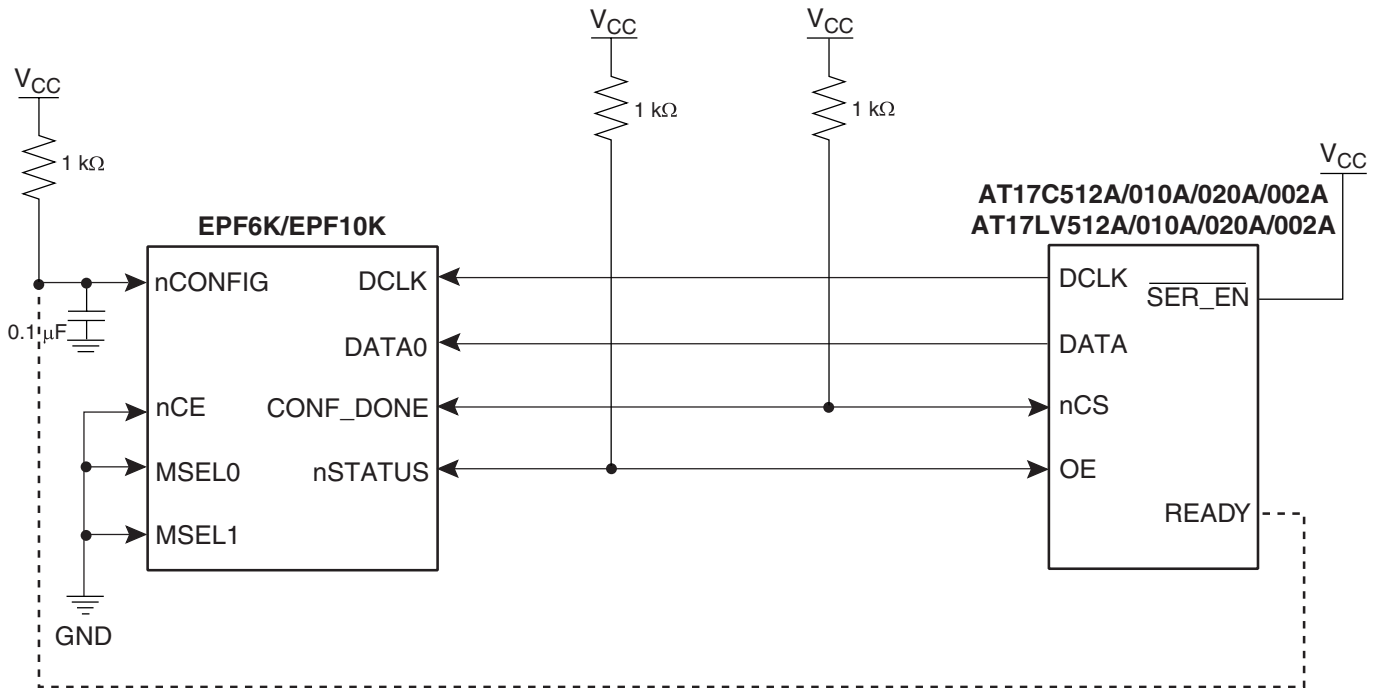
$V_{CC}$

$V_{CC}$

$V_{CC}$

1 kΩ

1 kΩ

1 kΩ

$V_{CC}$

AT17C512A/010A/020A/002A
AT17LV512A/010A/020A/002A

EPF6K/EPF10K

nCONFIG
DCLK
0.1 μF
DATA0
nCE
CONF_DONE
MSEL0
nSTATUS
MSEL1

GND

DCLK
$\overline{SER\_EN}$
DATA
nCS
OE
READY